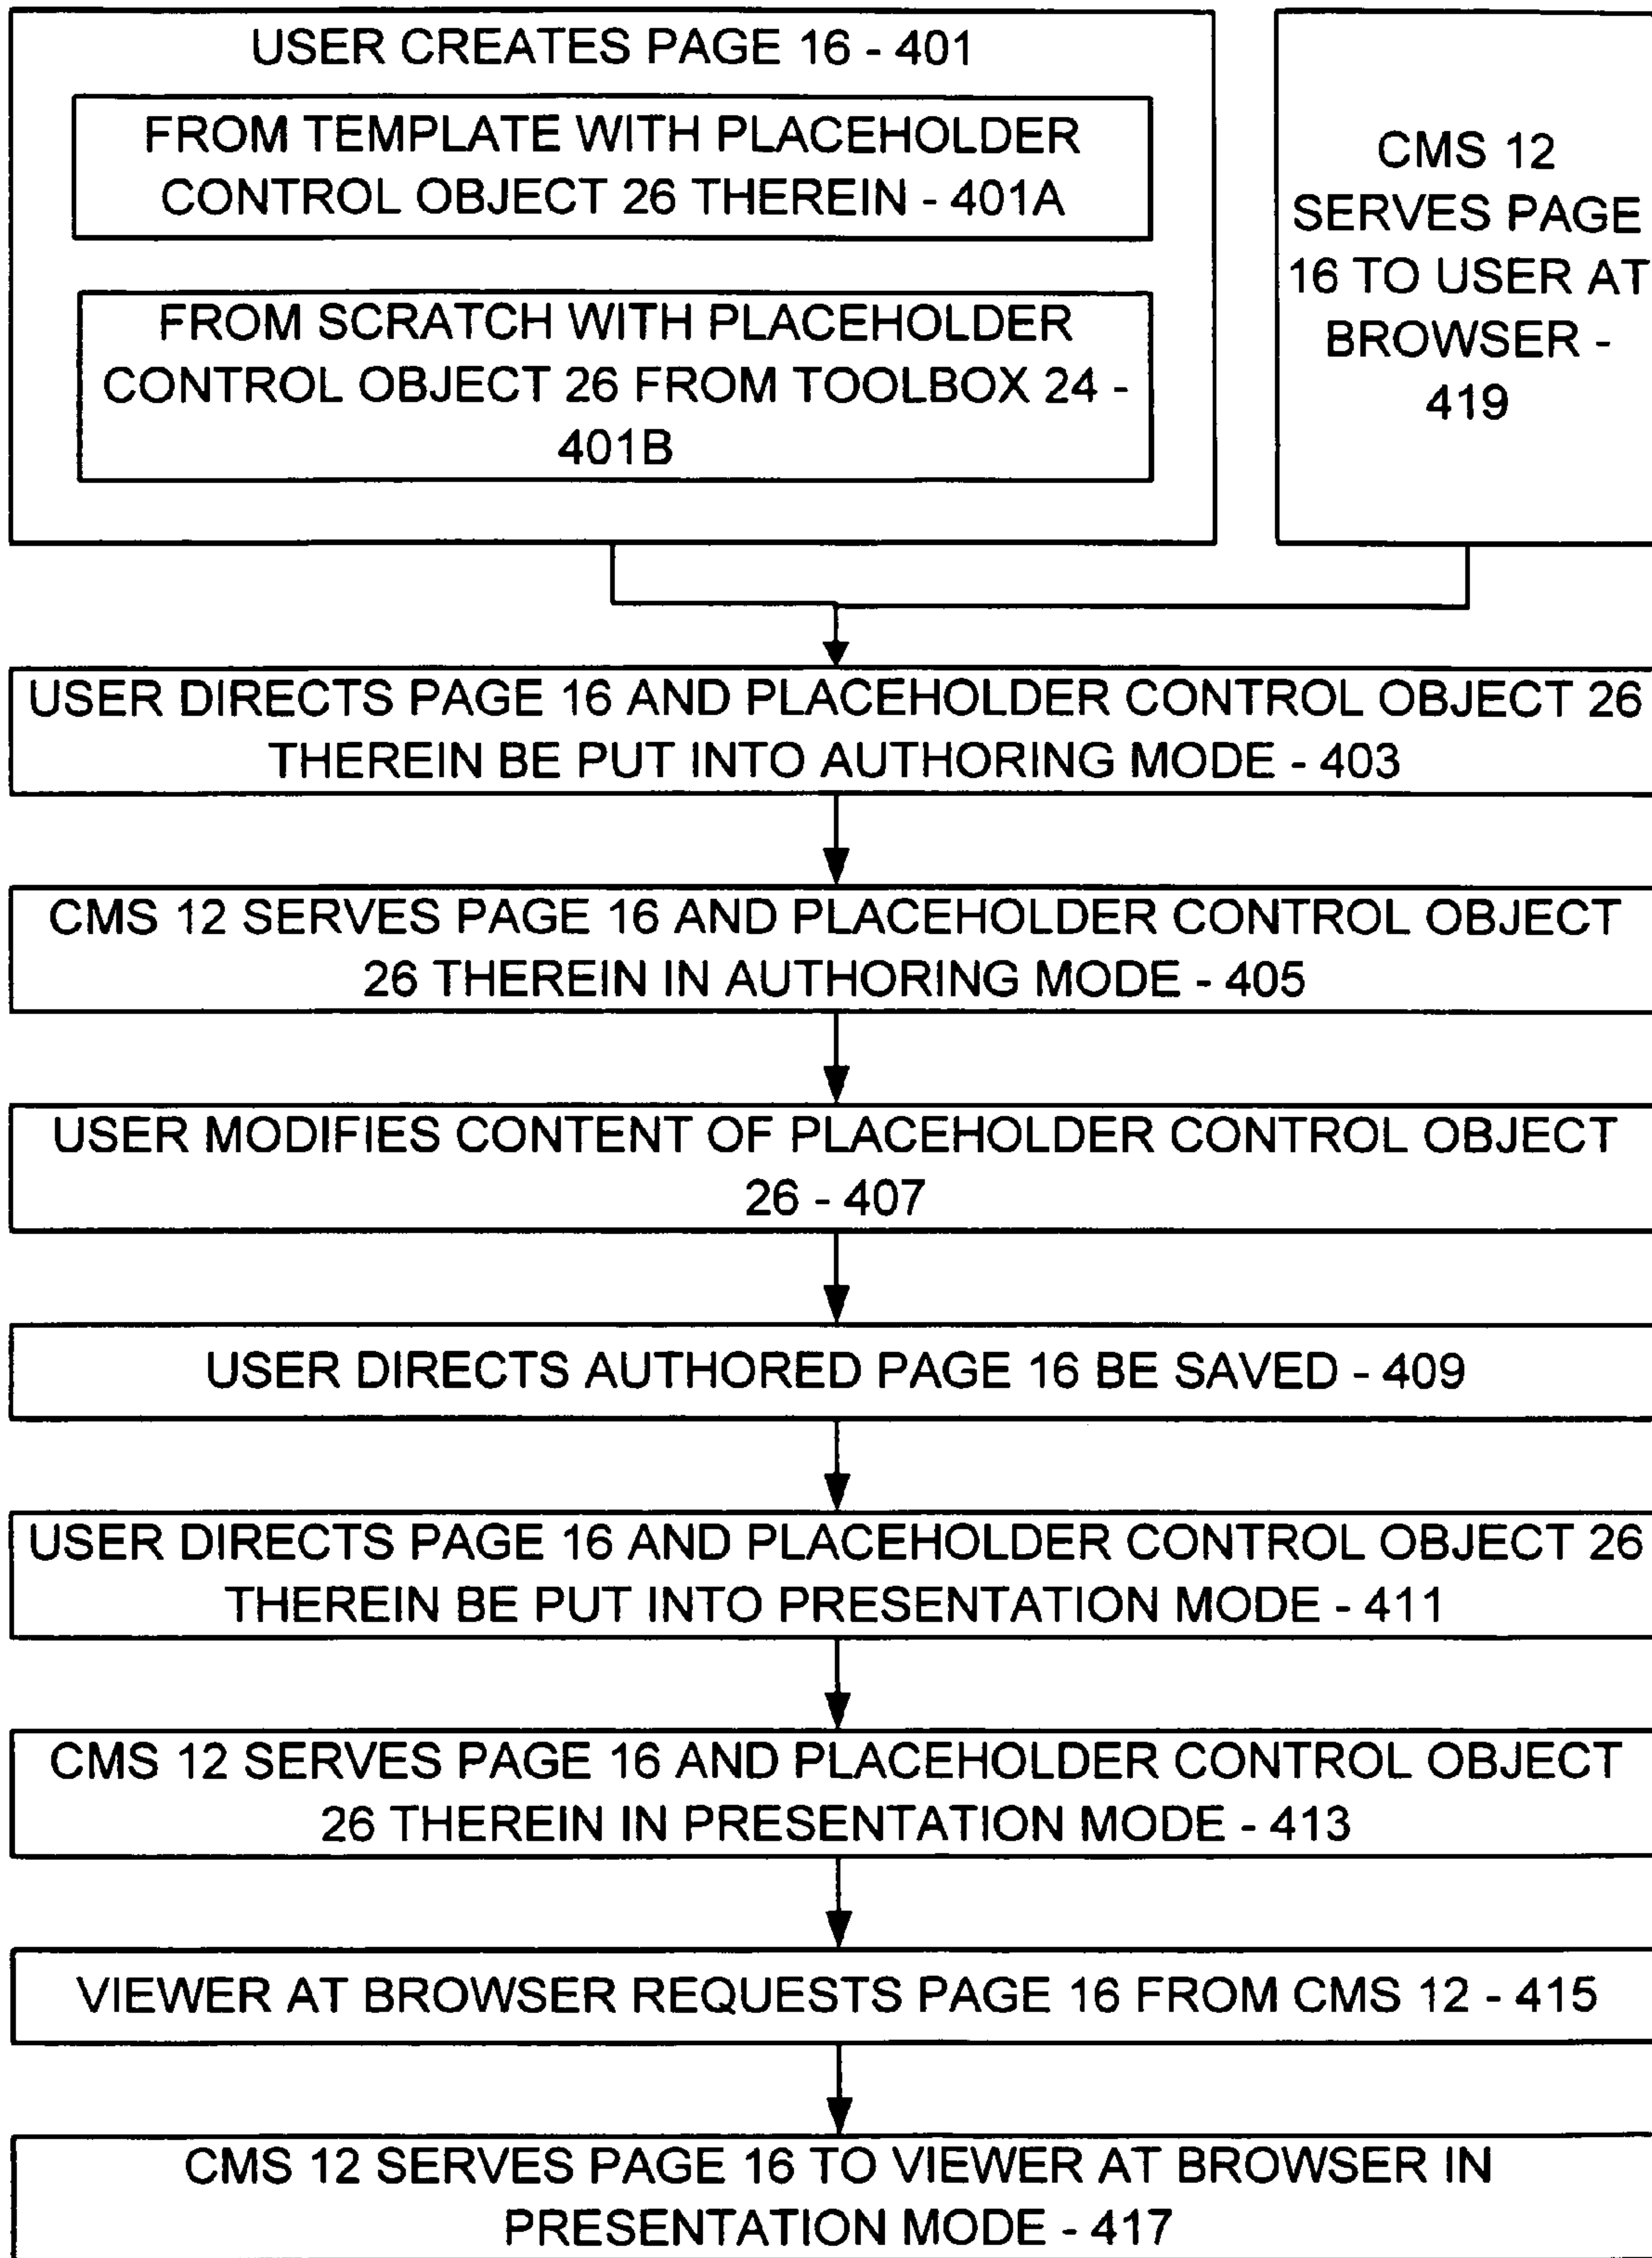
USER CREATES PAGE 16 - 401

FROM TEMPLATE WITH PLACEHOLDER CONTROL OBJECT 26 THEREIN - 401A

FROM SCRATCH WITH PLACEHOLDER CONTROL OBJECT 26 FROM TOOLBOX 24 - 401B

CMS 12 SERVES PAGE 16 TO USER AT BROWSER - 419

USER DIRECTS PAGE 16 AND PLACEHOLDER CONTROL OBJECT 26 THEREIN BE PUT INTO AUTHORING MODE - 403

CMS 12 SERVES PAGE 16 AND PLACEHOLDER CONTROL OBJECT 26 THEREIN IN AUTHORING MODE - 405

USER MODIFIES CONTENT OF PLACEHOLDER CONTROL OBJECT 26 - 407

USER DIRECTS AUTHORED PAGE 16 BE SAVED - 409

USER DIRECTS PAGE 16 AND PLACEHOLDER CONTROL OBJECT 26 THEREIN BE PUT INTO PRESENTATION MODE - 411

CMS 12 SERVES PAGE 16 AND PLACEHOLDER CONTROL OBJECT 26 THEREIN IN PRESENTATION MODE - 413

VIEWER AT BROWSER REQUESTS PAGE 16 FROM CMS 12 - 415

CMS 12 SERVES PAGE 16 TO VIEWER AT BROWSER IN PRESENTATION MODE - 417